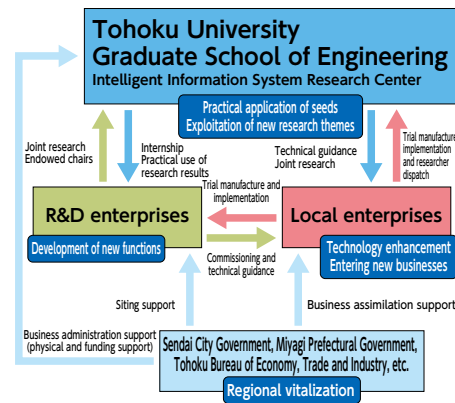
Tohoku University
Graduate School of Engineering
Intelligent Information System Research Center

Practical application of seeds
Exploitation of new research themes

Joint research
Endowed chairs

Internship
Practical use of research results

Technical guidance
Joint research

Trial manufacture implementation and researcher dispatch

Trial manufacture and implementation

R&D enterprises

Development of new functions

Local enterprises

Technology enhancement
Entering new businesses

Commissioning and technical guidance

Siting support

Business assimilation support

Business administration support
(physical and funding support)

Sendai City Government, Miyagi Prefectural Government,
Tohoku Bureau of Economy, Trade and Industry, etc.

Regional vitalization